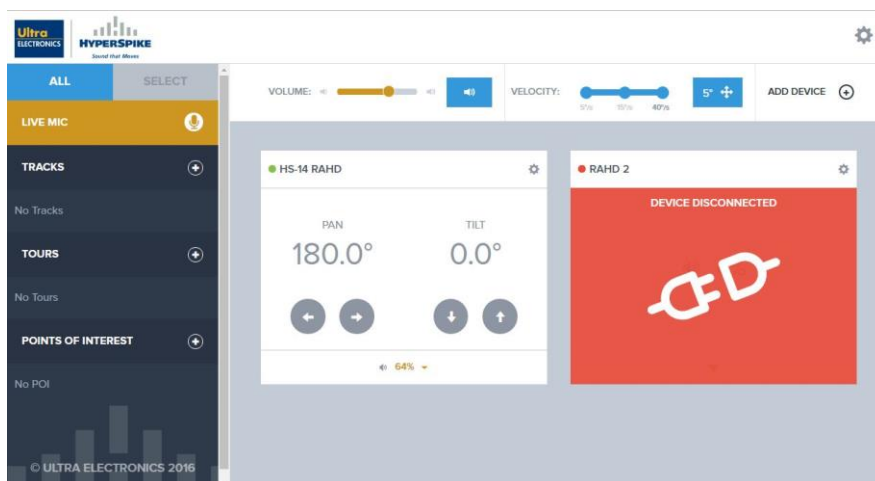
Ultra ELECTRONICS
HYPERSPIKE
Sound that Moves

ALL
SELECT

LIVE MIC

TRACKS

No Tracks

TOURS

No Tours

POINTS OF INTEREST

No POI

© ULTRA ELECTRONICS 2016

VOLUME:

VELOCITY:
5°/s 10°/s 40°/s
5°

ADD DEVICE

HS-14 RAHD

PAN
180.0°

TILT
0.0°

64%

RAHD 2

DEVICE DISCONNECTED